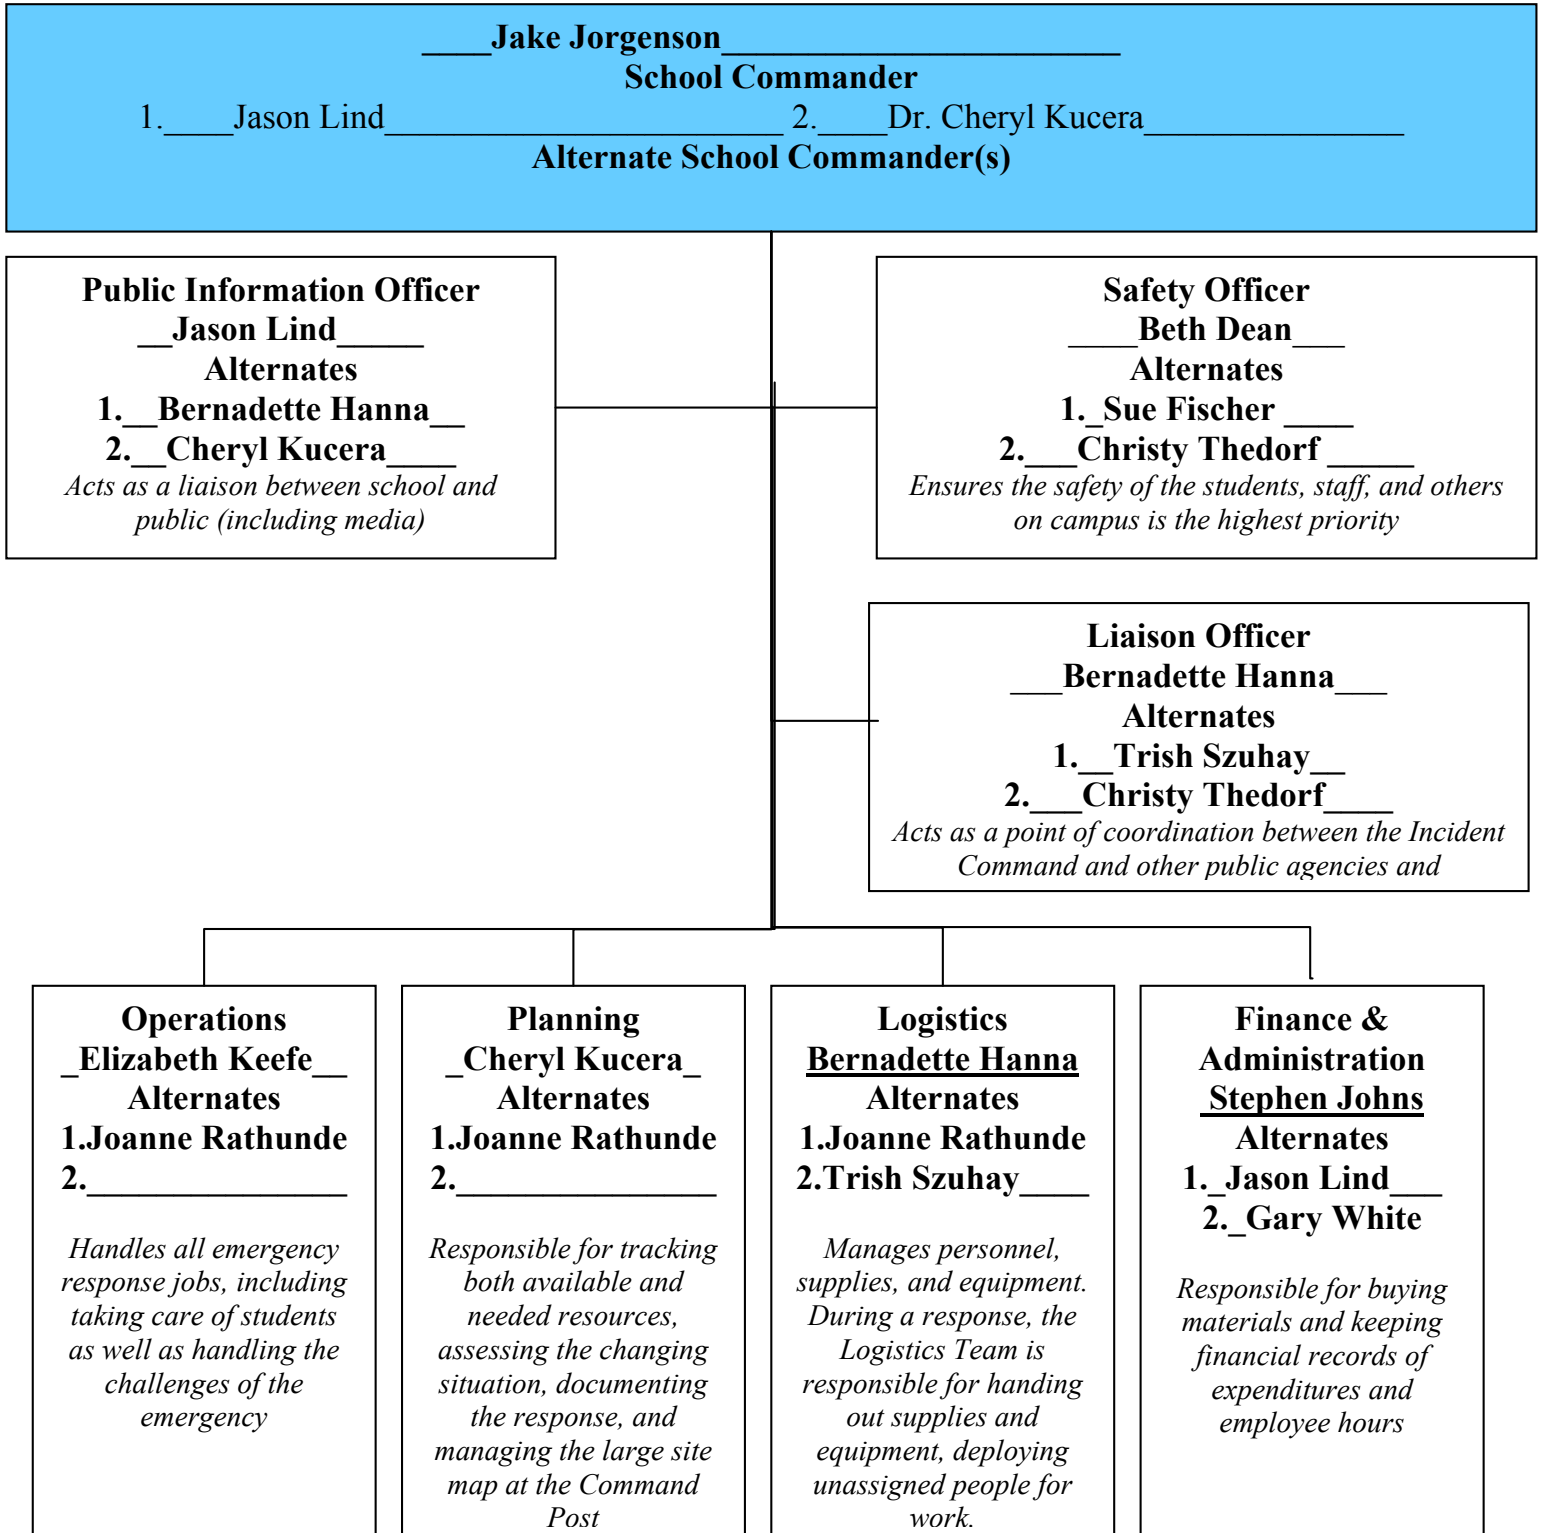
____Jake Jorgenson_______________________
School Commander
1.____Jason Lind_______________________ 2.____Dr. Cheryl Kucera_______________
Alternate School Commander(s)

Public Information Officer
__Jason Lind_____
Alternates
1.__Bernadette Hanna__
2.__Cheryl Kucera____
Acts as a liaison between school and public (including media)

Safety Officer
____Beth Dean___
Alternates
1._Sue Fischer ____
2.___Christy Thedorf _____
Ensures the safety of the students, staff, and others on campus is the highest priority

Liaison Officer
___Bernadette Hanna___
Alternates
1.__Trish Szuhay__
2.___Christy Thedorf____
Acts as a point of coordination between the Incident Command and other public agencies and

Operations
_Elizabeth Keefe__
Alternates
1.Joanne Rathunde
2.________________
Handles all emergency response jobs, including taking care of students as well as handling the challenges of the emergency

Planning
_Cheryl Kucera_
Alternates
1.Joanne Rathunde
2.________________
Responsible for tracking both available and needed resources, assessing the changing situation, documenting the response, and managing the large site map at the Command Post

Logistics
Bernadette Hanna
Alternates
1.Joanne Rathunde
2.Trish Szuhay____
Manages personnel, supplies, and equipment. During a response, the Logistics Team is responsible for handing out supplies and equipment, deploying unassigned people for work.

Finance & Administration
Stephen Johns
Alternates
1._Jason Lind___
2._Gary White
Responsible for buying materials and keeping financial records of expenditures and employee hours